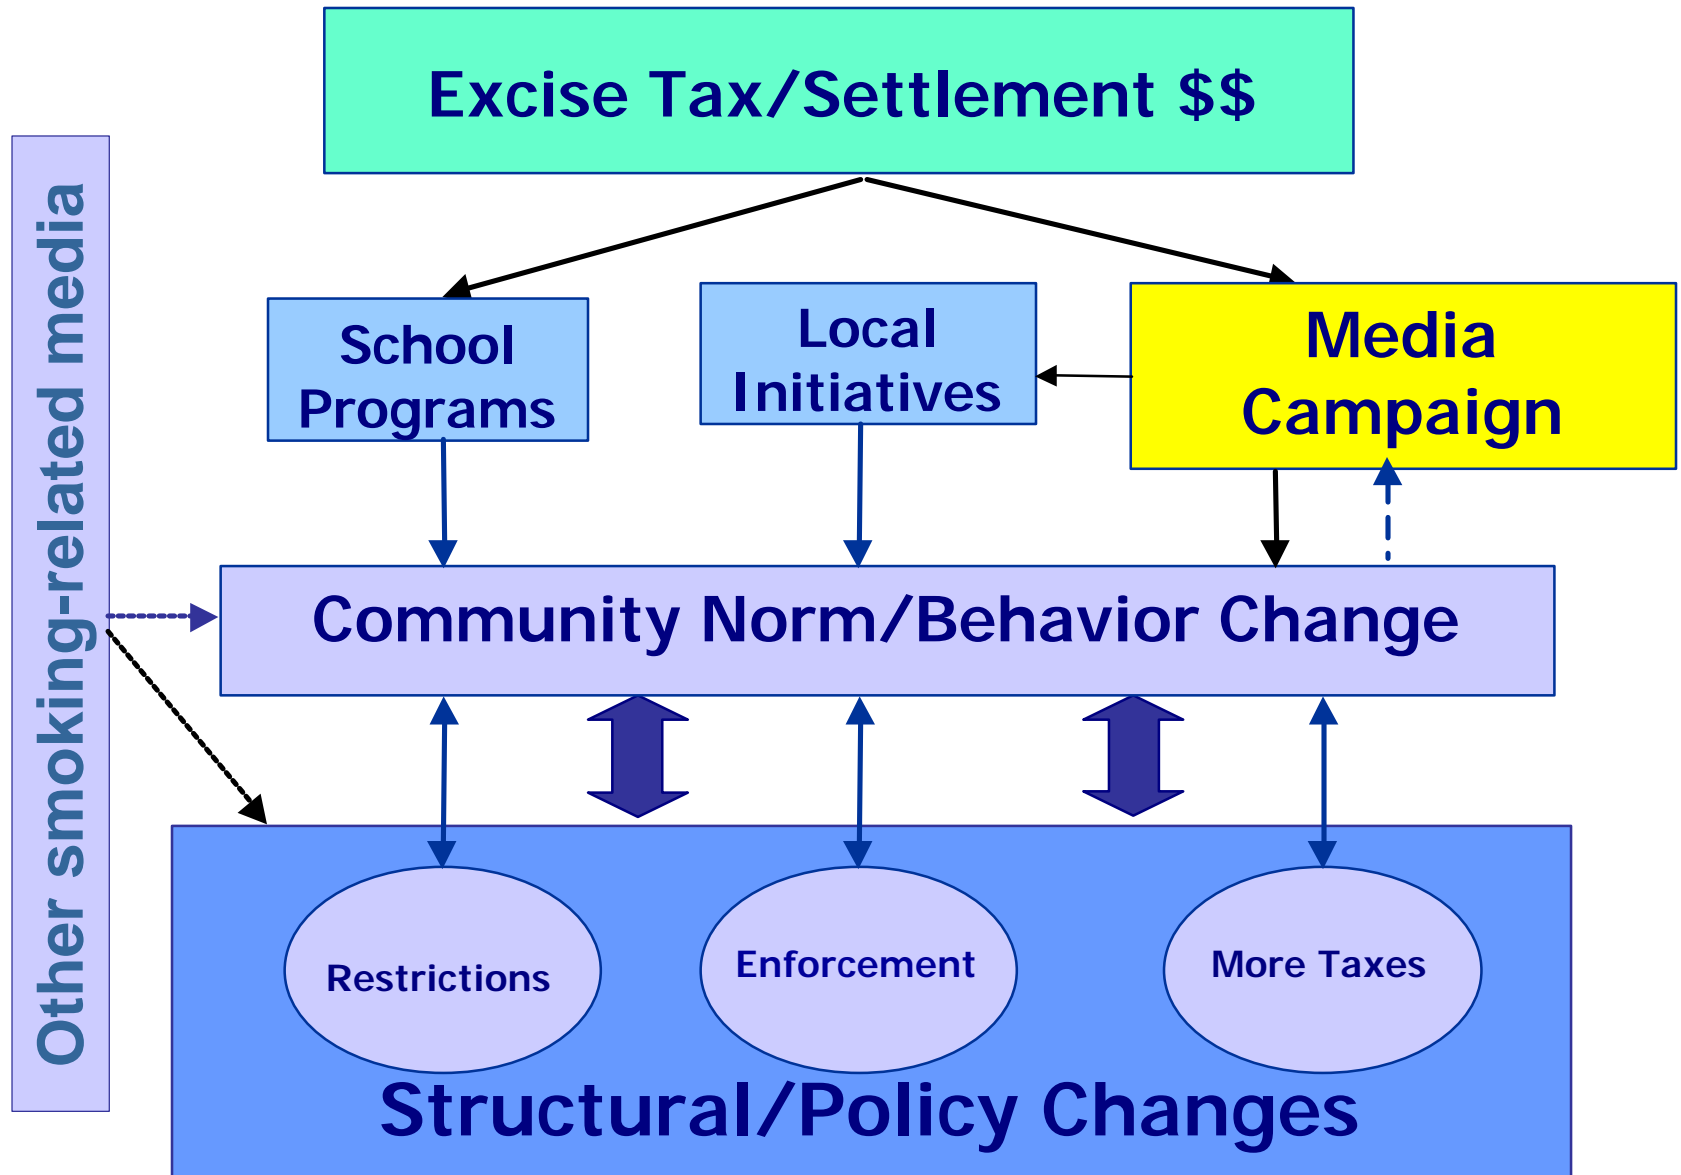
Excise Tax/Settlement $$

Other smoking-related media

School Programs

Local Initiatives

Media Campaign

Community Norm/Behavior Change

Restrictions

Enforcement

More Taxes

Structural/Policy Changes